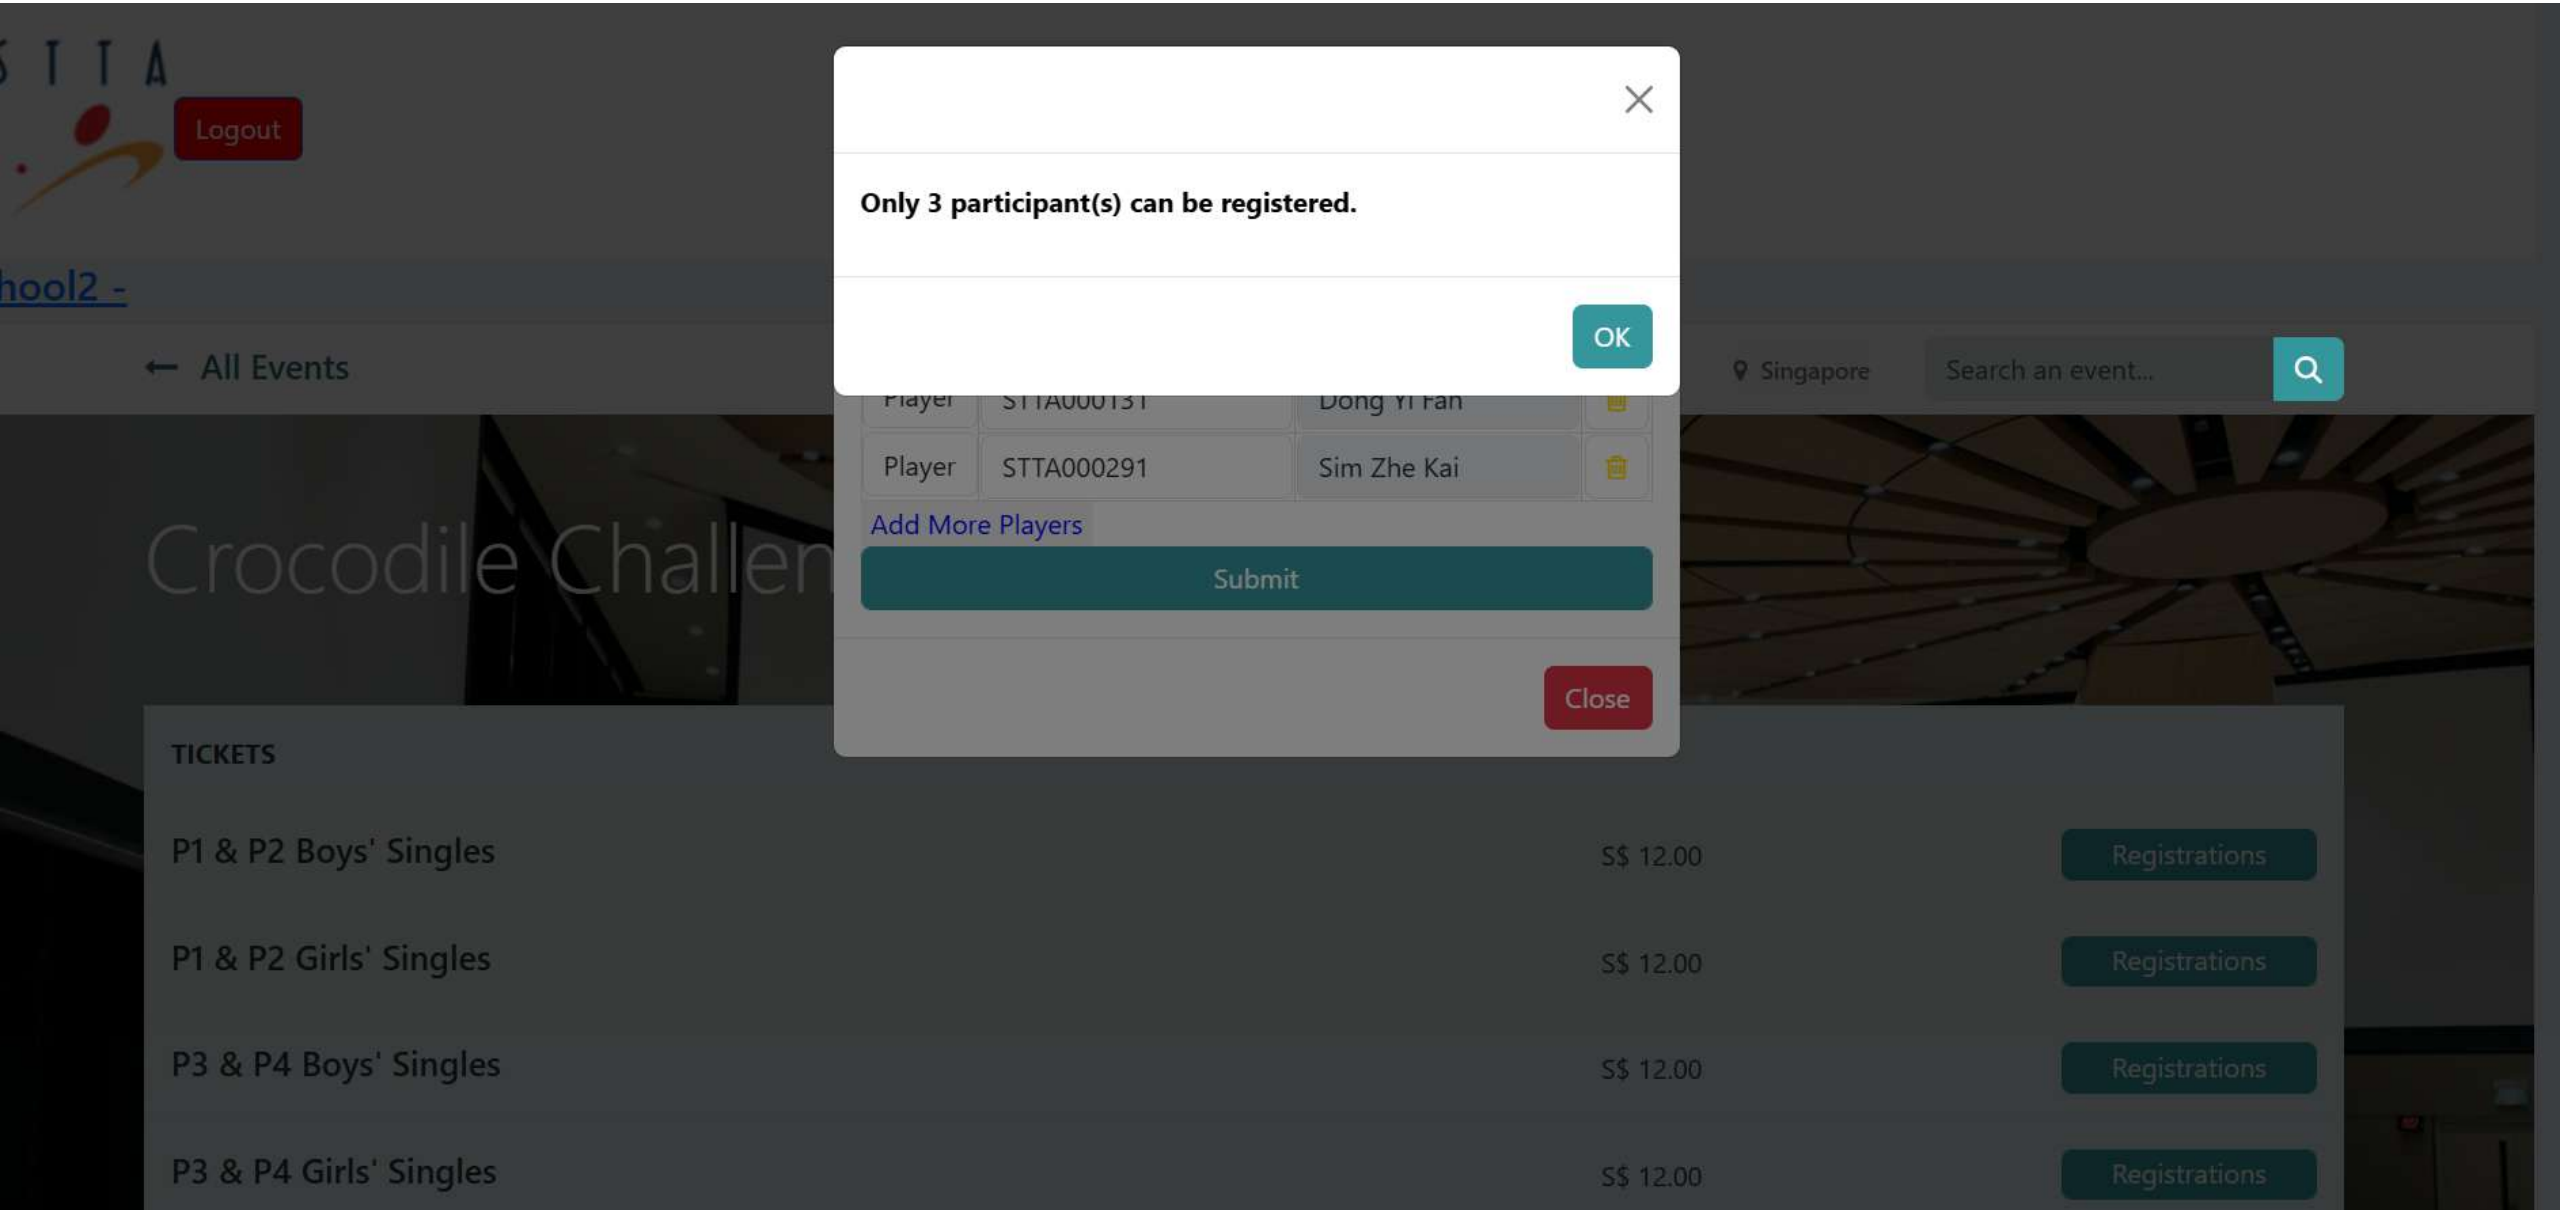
STTA

Logout

hool2 -

Only 3 participant(s) can be registered.

OK

← All Events

Singapore

Search an event...

Player STTA000131 Dong Yi Fan

Player STTA000291 Sim Zhe Kai

Add More Players

Submit

Close

Crocodile Challen

TICKETS

| P1 & P2 Boys' Singles | S$ 12.00 | Registrations |
|---|---|---|
| P1 & P2 Girls' Singles | S$ 12.00 | Registrations |
| P3 & P4 Boys' Singles | S$ 12.00 | Registrations |
| P3 & P4 Girls' Singles | S$ 12.00 | Registrations |